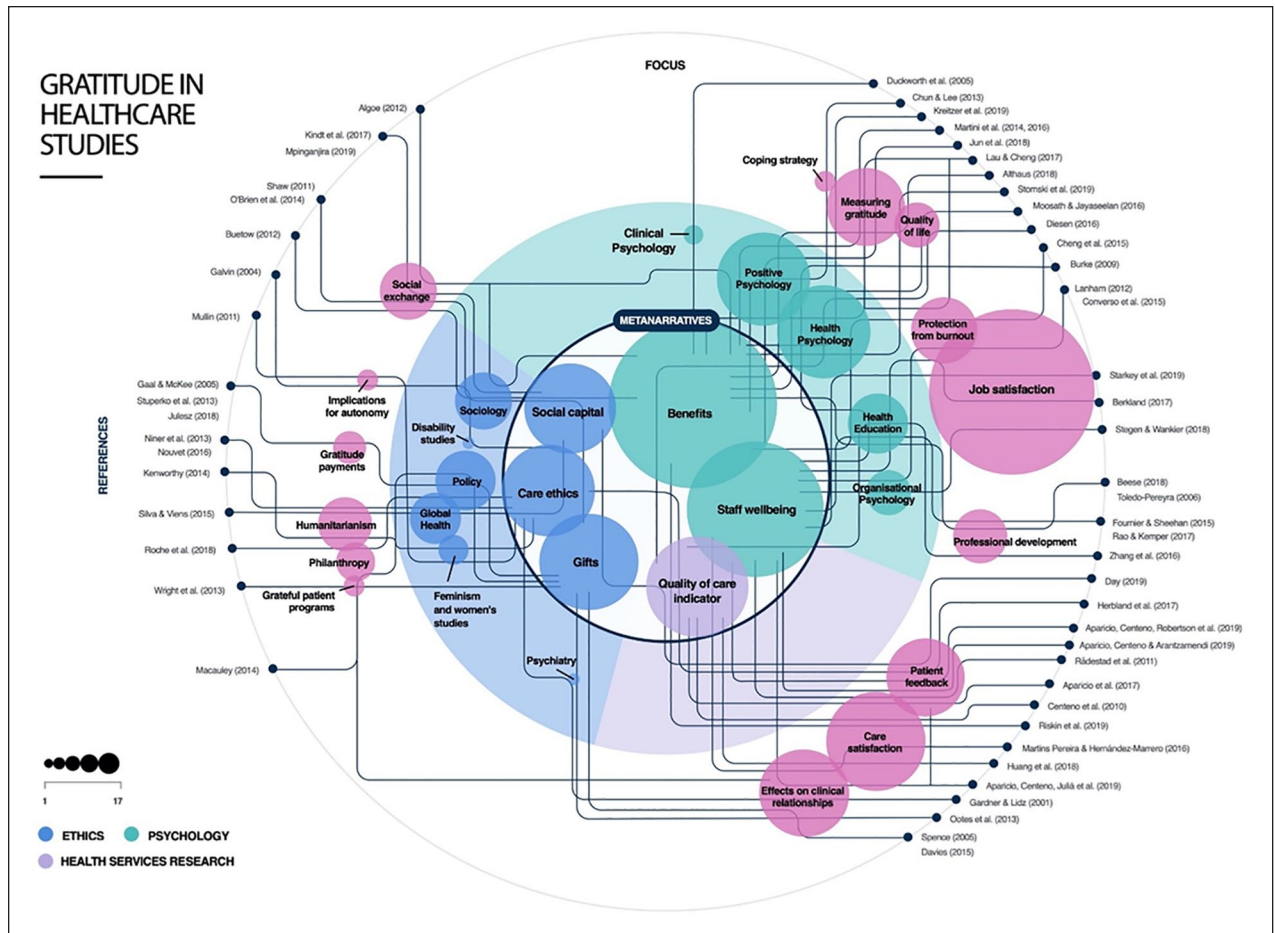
GRATITUDE IN HEALTHCARE STUDIES

FOCUS

REFERENCES

Algoe (2012)
Kindt et al. (2017)
Mpinganjira (2019)
Shaw (2011)
O'Brien et al. (2014)
Buetow (2012)
Galvin (2004)
Mullin (2011)
Gaal & McKee (2005)
Stuperko et al. (2013)
Julesz (2018)
Niner et al. (2013)
Nouvet (2016)
Kenworthy (2014)
Silva & Viens (2015)
Roche et al. (2018)
Wright et al. (2013)
Macauley (2014)

Duckworth et al. (2005)
Chun & Lee (2013)
Kreitzer et al. (2019)
Martini et al. (2014, 2016)
Jun et al. (2018)
Lau & Cheng (2017)
Althaus (2018)
Stomski et al. (2019)
Moosath & Jayaseelan (2016)
Diesen (2016)
Cheng et al. (2015)
Burke (2009)
Lanham (2012)
Converso et al. (2015)
Starkey et al. (2019)
Berkland (2017)
Stegen & Wankier (2018)
Beese (2018)
Toledo-Pereyra (2006)
Fournier & Sheehan (2015)
Rao & Kemper (2017)
Zhang et al. (2016)
Day (2019)
Herbland et al. (2017)
Aparicio, Centeno, Robertson et al. (2019)
Aparicio, Centeno & Arantzamendi (2019)
Rådestad et al. (2011)
Aparicio et al. (2017)
Centeno et al. (2010)
Riskin et al. (2019)
Martins Pereira & Hernández-Marrero (2016)
Huang et al. (2018)
Aparicio, Centeno, Julià et al. (2019)
Gardner & Lidz (2001)
Ootes et al. (2013)
Spence (2005)
Davies (2015)

Coping strategy
Measuring gratitude
Quality of life
Clinical Psychology
Positive Psychology
Health Psychology
Protection from burnout
Job satisfaction
Health Education
Organisational Psychology
Professional development
Social exchange
METANARRATIVES
Implications for autonomy
Sociology
Social capital
Benefits
Disability studies
Gratitude payments
Policy
Care ethics
Staff wellbeing
Humanitarianism
Global Health
Philanthropy
Gifts
Quality of care indicator
Grateful patient programs
Feminism and women's studies
Psychiatry
Patient feedback
Care satisfaction
Effects on clinical relationships

1
17

ETHICS
PSYCHOLOGY
HEALTH SERVICES RESEARCH